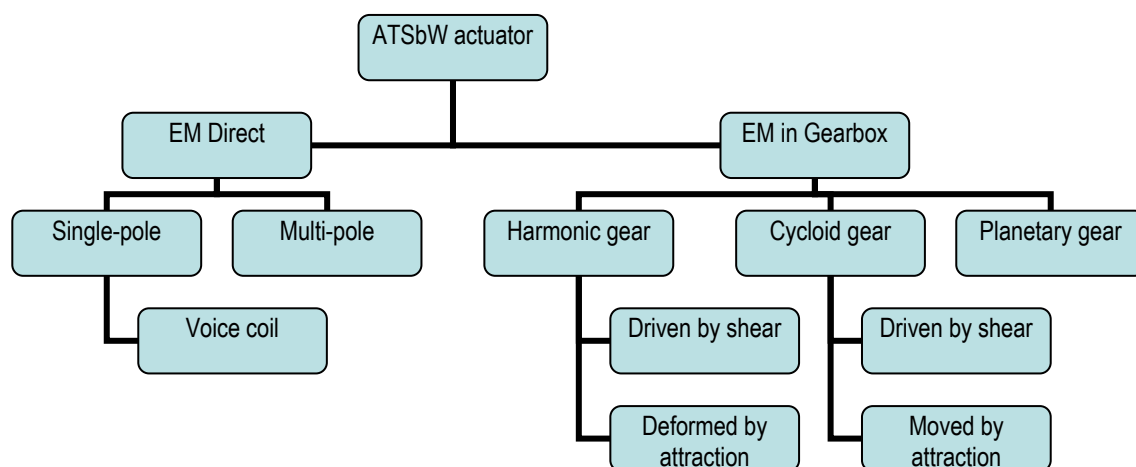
ATSbW actuator

EM Direct

EM in Gearbox

Single-pole

Multi-pole

Voice coil

Harmonic gear

Driven by shear

Deformed by attraction

Cycloid gear

Driven by shear

Moved by attraction

Planetary gear